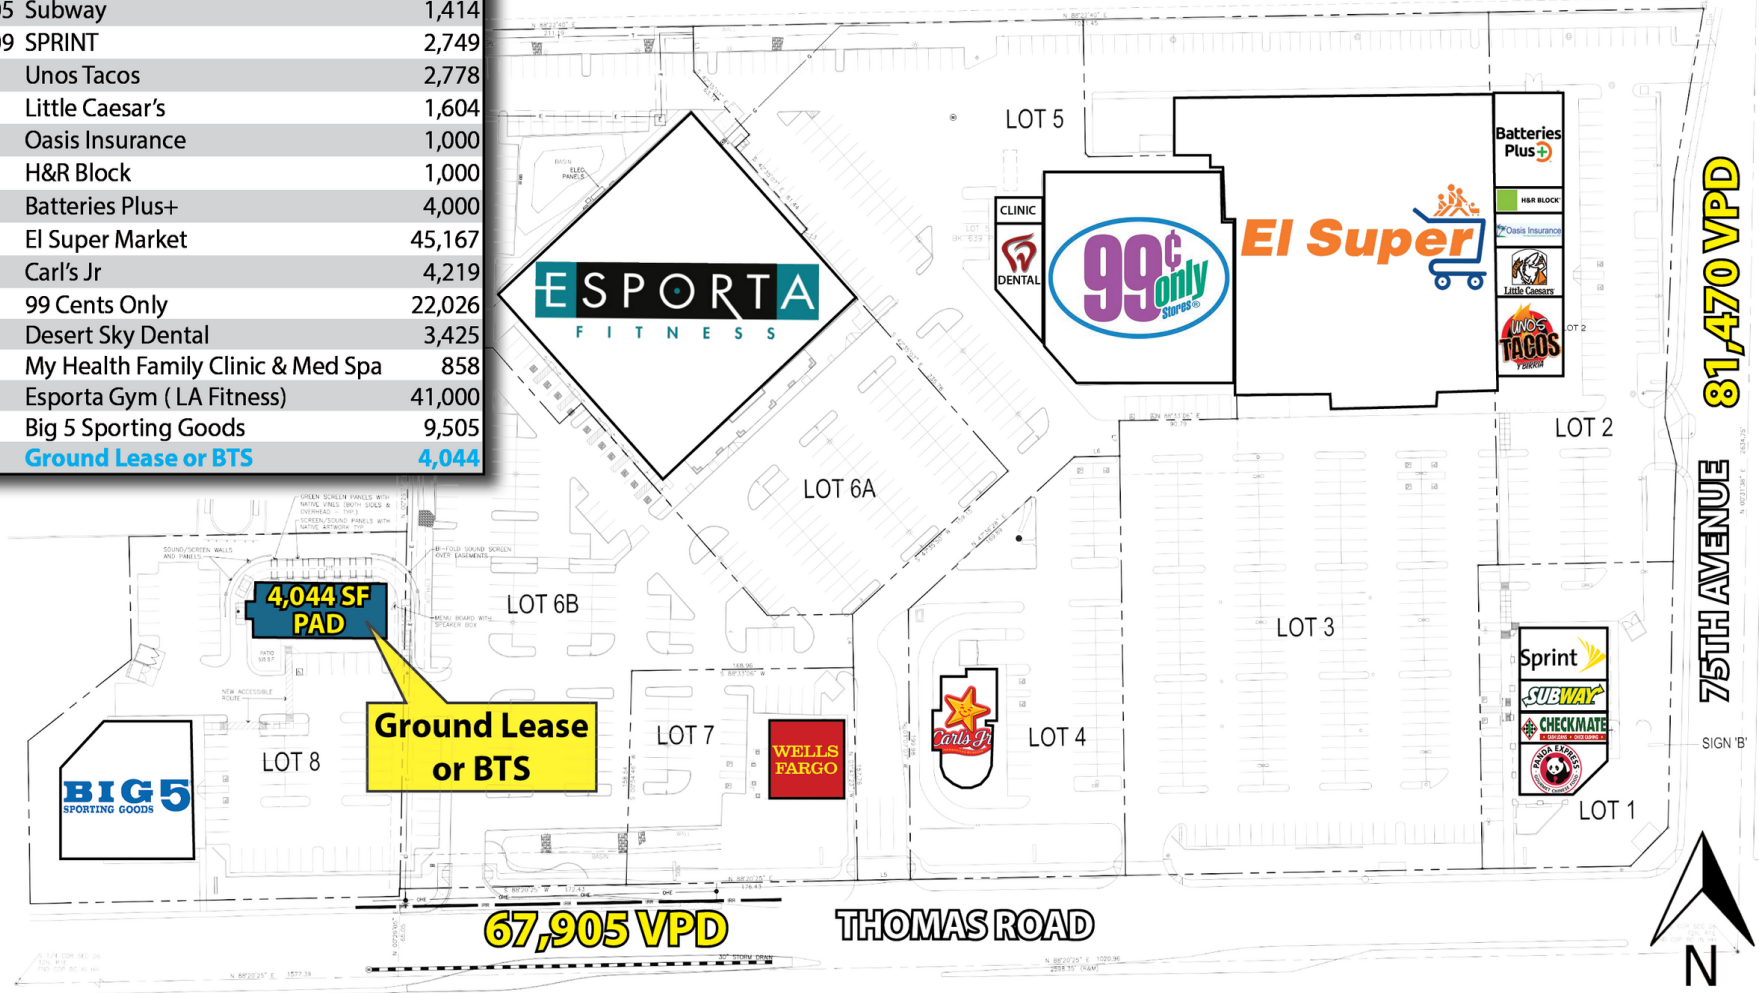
| 5 | Subway | 1,414 |
|---|---|---|
| 9 | SPRINT | 2,749 |
| | Unos Tacos | 2,778 |
| | Little Caesar's | 1,604 |
| | Oasis Insurance | 1,000 |
| | H&R Block | 1,000 |
| | Batteries Plus+ | 4,000 |
| | El Super Market | 45,167 |
| | Carl's Jr | 4,219 |
| | 99 Cents Only | 22,026 |
| | Desert Sky Dental | 3,425 |
| | My Health Family Clinic & Med Spa | 858 |
| | Esporta Gym ( LA Fitness) | 41,000 |
| | Big 5 Sporting Goods | 9,505 |
| | Ground Lease or BTS | 4,044 |

LOT 5

ESPORTA FITNESS

CLINIC

DENTAL

99¢ only stores

El Super

Batteries Plus

H&R BLOCK

Oasis Insurance

Little Caesars

UNOS TACOS

81,470 VPD

LOT 2

LOT 6A

75TH AVENUE

4,044 SF PAD

LOT 6B

LOT 3

Sprint

SUBWAY

CHECKMATE

PANDA EXPRESS

SIGN 'B'

Ground Lease or BTS

LOT 8

LOT 7

WELLS FARGO

Carl's Jr.

LOT 4

LOT 1

BIG 5 SPORTING GOODS

67,905 VPD

THOMAS ROAD

N